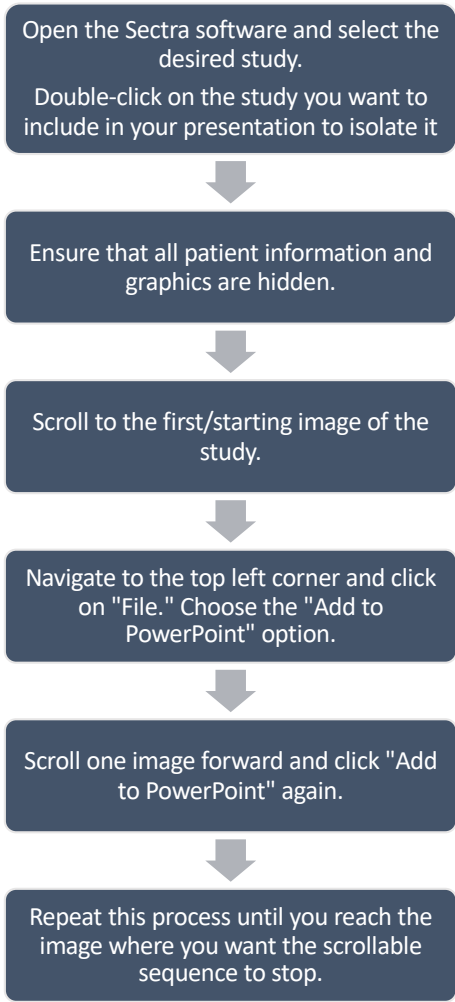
Open the Sectra software and select the desired study.

Double-click on the study you want to include in your presentation to isolate it

Ensure that all patient information and graphics are hidden.

Scroll to the first/starting image of the study.

Navigate to the top left corner and click on "File." Choose the "Add to PowerPoint" option.

Scroll one image forward and click "Add to PowerPoint" again.

Repeat this process until you reach the image where you want the scrollable sequence to stop.